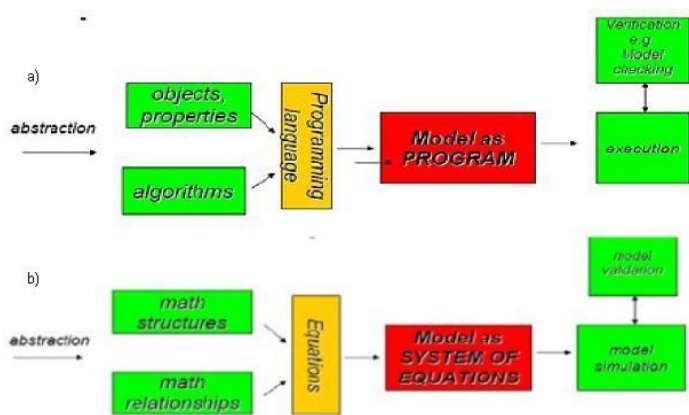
a)

abstraction

objects, properties

algorithms

Programming language

Model as PROGRAM

Verification e.g. Model checking

execution

b)

abstraction

math structures

math relationships

Equations

Model as SYSTEM OF EQUATIONS

model validation

model simulation